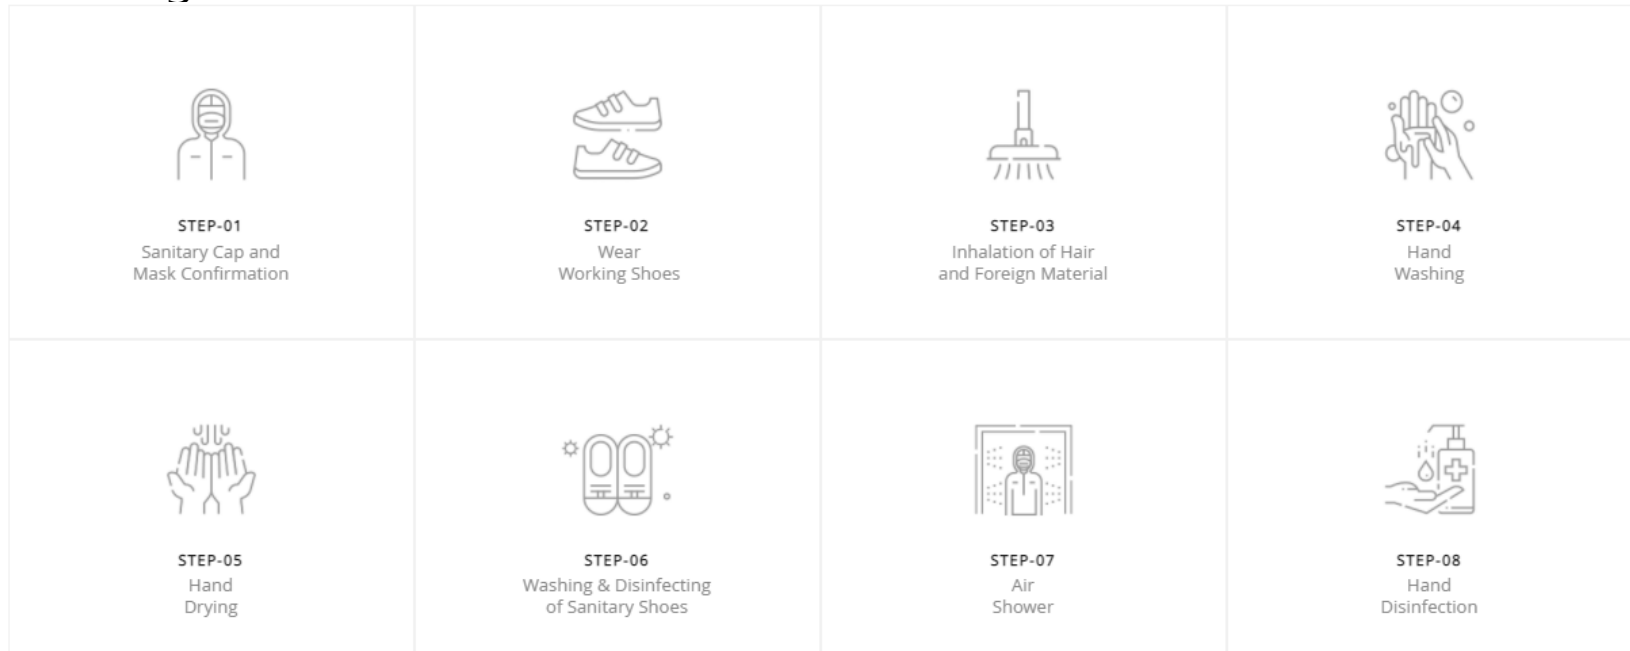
STEP-01
Sanitary Cap and Mask Confirmation

STEP-02
Wear Working Shoes

STEP-03
Inhalation of Hair and Foreign Material

STEP-04
Hand Washing

STEP-05
Hand Drying

STEP-06
Washing & Disinfecting of Sanitary Shoes

STEP-07
Air Shower

STEP-08
Hand Disinfection